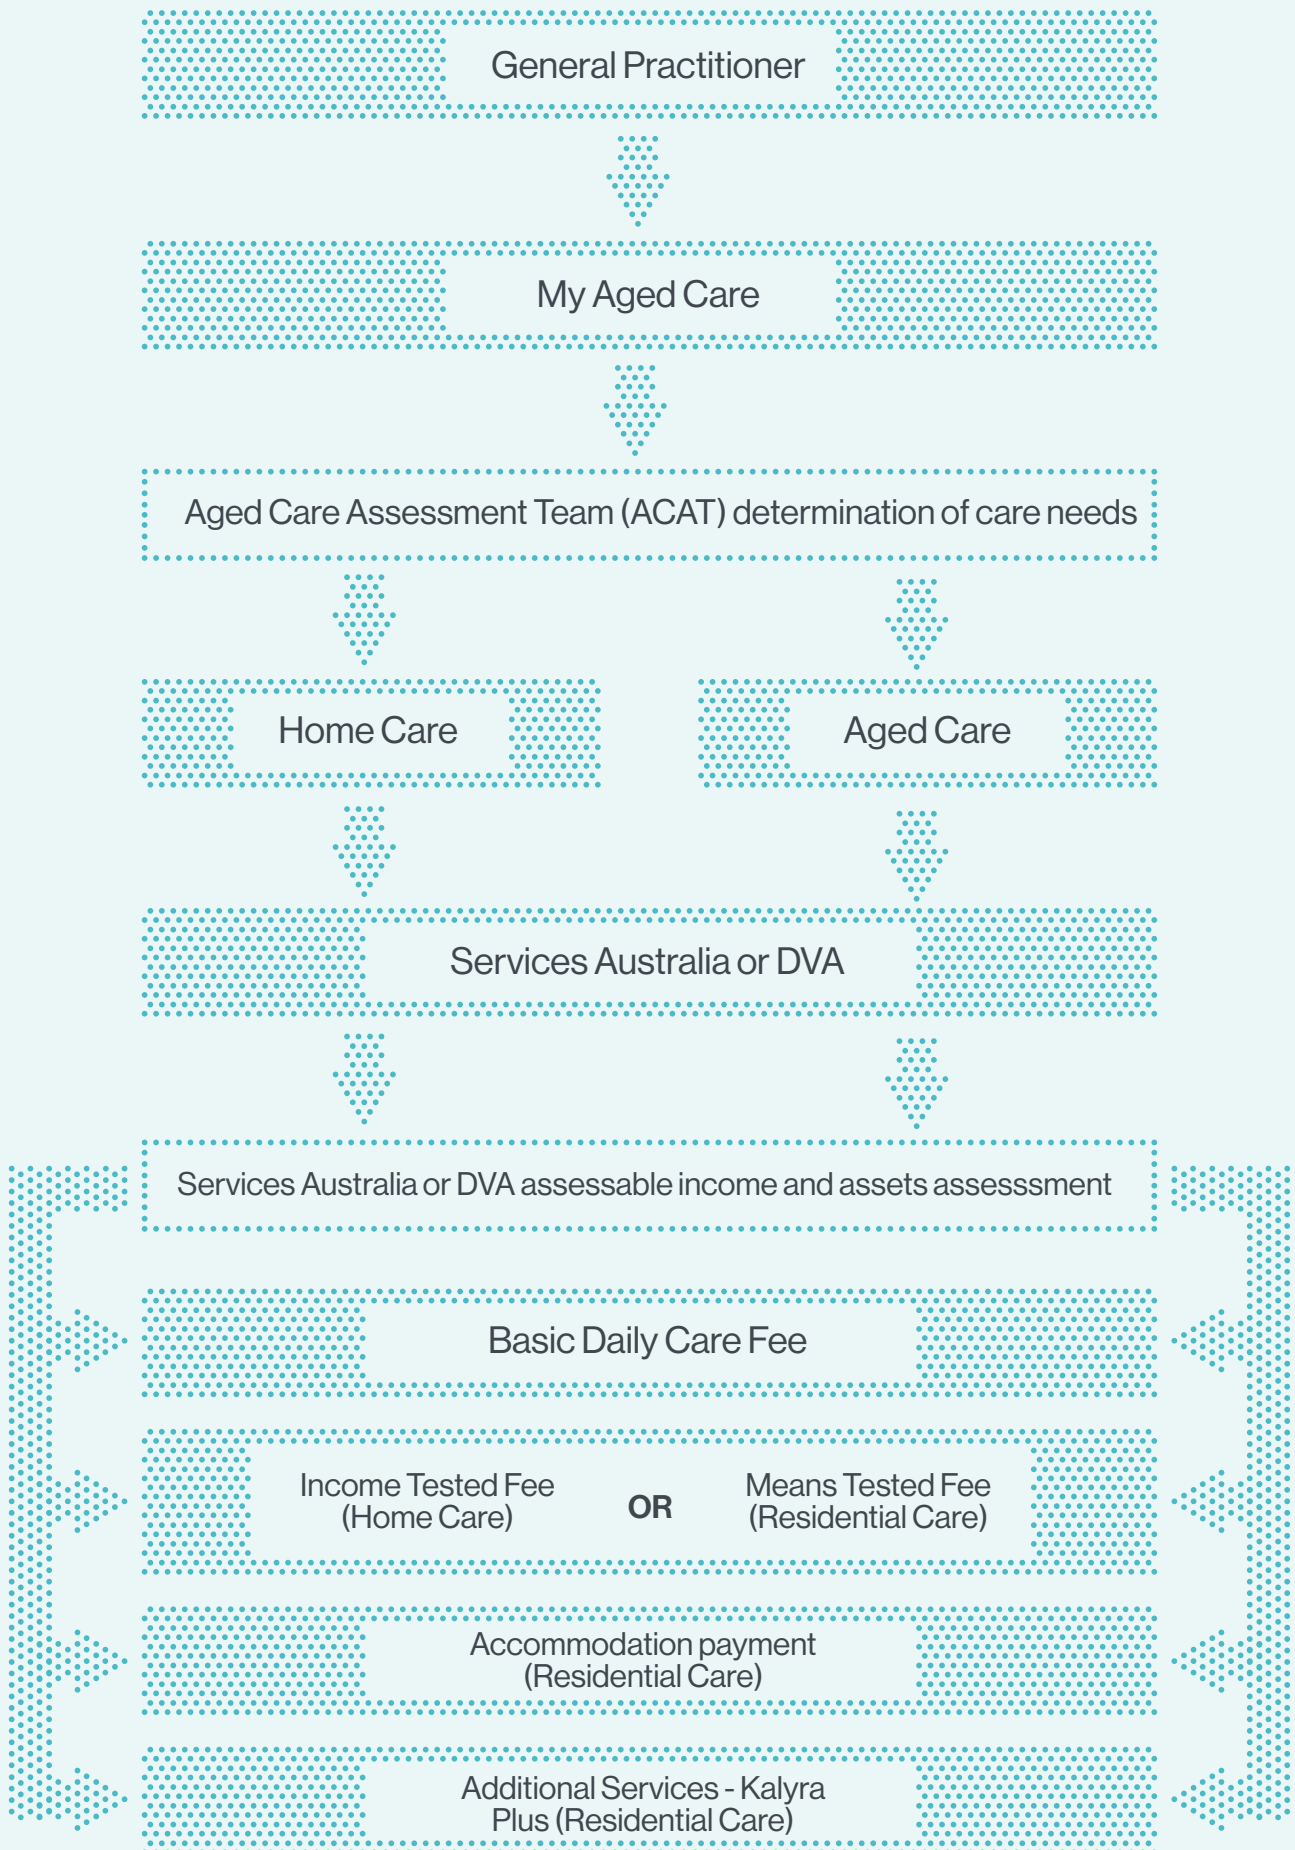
General Practitioner

My Aged Care

Aged Care Assessment Team (ACAT) determination of care needs

Home Care

Aged Care

Services Australia or DVA

Services Australia or DVA assessable income and assets assesssment

Basic Daily Care Fee

Income Tested Fee (Home Care)

OR

Means Tested Fee (Residential Care)

Accommodation payment (Residential Care)

Additional Services - Kalyra Plus (Residential Care)